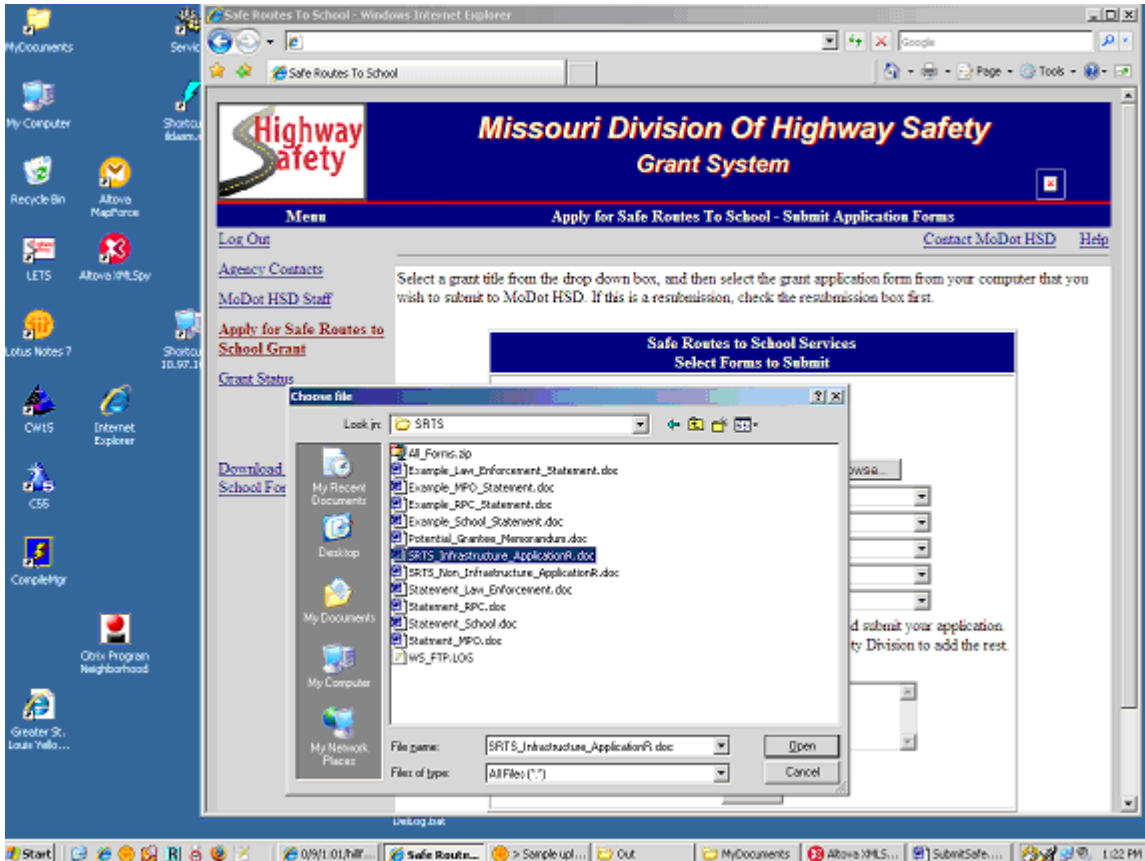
MyDocuments

Servic

My Computer

Shortcu ildam.

Recycle Bin

Altova MapForce

LETS

Altova XMLSpy

Lotus Notes 7

Shortcu 10.97.1

CWtS

Internet Explorer

CSS

CompileMgr

Citrix Program Neighborhood

Greater St. Louis Yello...

Safe Routes To School - Windows Internet Explorer

Google

Safe Routes To School

Page · Tools ·

Highway Safety

Missouri Division Of Highway Safety

Grant System

Menu

Apply for Safe Routes To School - Submit Application Forms

Log Out

Contact MoDot HSD

Help

Agency Contacts

MoDot HSD Staff

Apply for Safe Routes to School Grant

Grant Status

Download School For

Select a grant title from the drop down box, and then select the grant application form from your computer that you wish to submit to MoDot HSD. If this is a resubmission, check the resubmission box first.

Safe Routes to School Services
Select Forms to Submit

owse...

d submit your application

ty Division to add the rest.

Choose file

Look in: SRTS

My Recent Documents

Desktop

My Documents

My Computer

My Network Places

All_Forms.zip
Example_Law_Enforcement_Statement.doc
Example_MPO_Statement.doc
Example_RPC_Statement.doc
Example_School_Statement.doc
Potential_Grantee_Memorandum.doc
SRTS_Infrastructure_ApplicationR.doc
SRTS_Non_Infrastructure_ApplicationR.doc
Statement_Law_Enforcement.doc
Statement_RPC.doc
Statement_School.doc
Statment_MPO.doc
WS_FTP.LOG

File name: SRTS_Infrastructure_ApplicationR.doc

Files of type: All Files (*.*)

Open

Cancel

DelLog.bat

Start

0/9/1.01/hill...

Safe Route...

> Sample upl...

Out

MyDocuments

Altova XMLS...

SubmitSafe...

1:22 PM